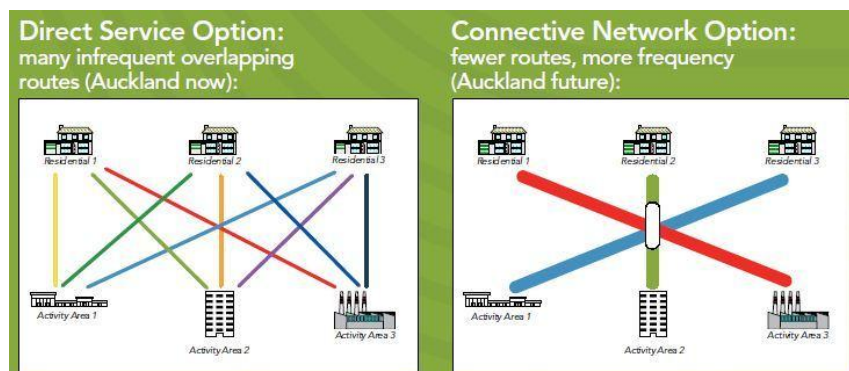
Direct Service Option:
many infrequent overlapping routes (Auckland now):

Residential 1
Residential 2
Residential 3
Activity Area 1
Activity Area 2
Activity Area 3

Connective Network Option:
fewer routes, more frequency (Auckland future):

Residential 1
Residential 2
Residential 3
Activity Area 1
Activity Area 2
Activity Area 3